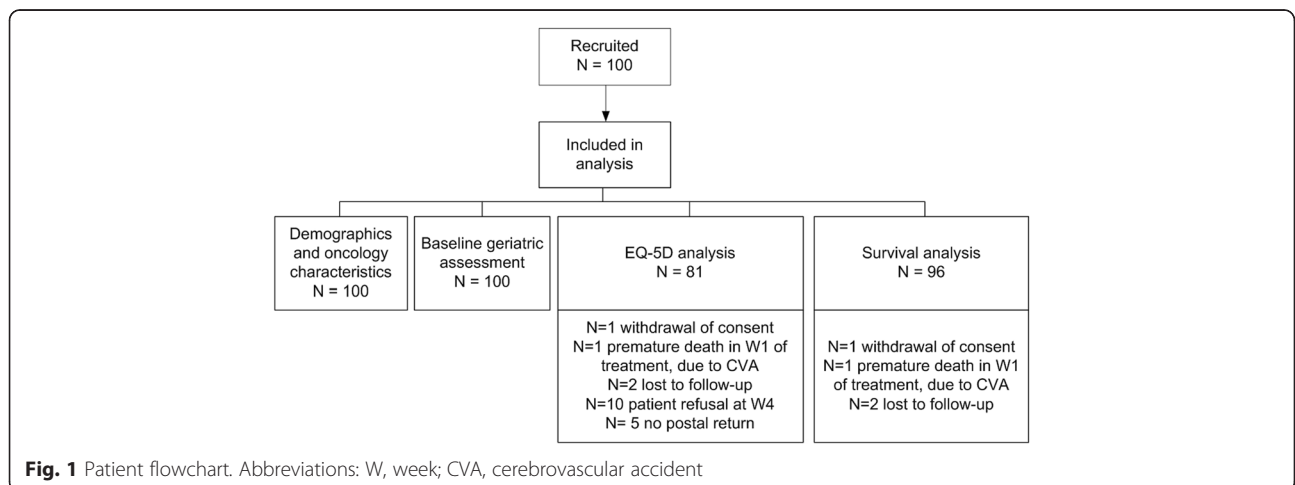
Recruited
N = 100

Included in analysis

Demographics and oncology characteristics
N = 100

Baseline geriatric assessment
N = 100

EQ-5D analysis
N = 81

N=1 withdrawal of consent
N=1 premature death in W1 of treatment, due to CVA
N=2 lost to follow-up
N=10 patient refusal at W4
N= 5 no postal return

Survival analysis
N = 96

N=1 withdrawal of consent
N=1 premature death in W1 of treatment, due to CVA
N=2 lost to follow-up

**Fig. 1** Patient flowchart. Abbreviations: W, week; CVA, cerebrovascular accident